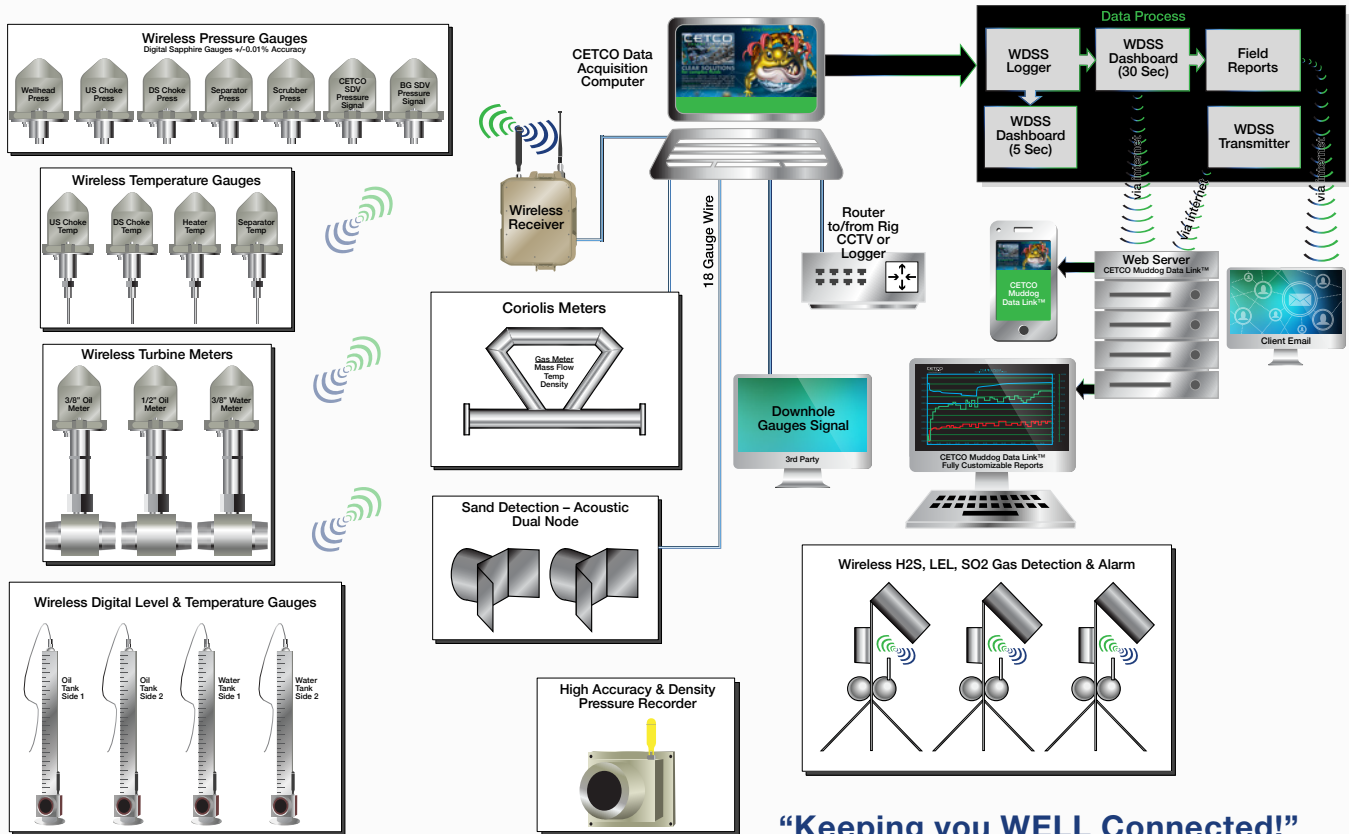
Wireless Pressure Gauges
Digital Sapphire Gauges +/-0.01% Accuracy

Wellhead Press
US Choke Press
DS Choke Press
Separator Press
Scrubber Press
CETCO SDV Pressure Signal
BG SDV Pressure Signal

Wireless Temperature Gauges

US Choke Temp
DS Choke Temp
Heater Temp
Separator Temp

Wireless Turbine Meters

3/8" Oil Meter
1/2" Oil Meter
3/8" Water Meter

Wireless Digital Level & Temperature Gauges

Oil Tank Side 1
Oil Tank Side 2
Water Tank Side 1
Water Tank Side 2

Wireless Receiver

CETCO Data Acquisition Computer

CETCO

18 Gauge Wire

Coriolis Meters

Gas Meter
Mass Flow
Temp
Density

Sand Detection – Acoustic Dual Node

High Accuracy & Density Pressure Recorder

Router to/from Rig CCTV or Logger

Downhole Gauges Signal
3rd Party

Data Process

WDSS Logger
WDSS Dashboard (30 Sec)
Field Reports
WDSS Dashboard (5 Sec)
WDSS Transmitter

via internet
via internet
via internet

CETCO Muddog Data Link™

Web Server
CETCO Muddog Data Link™

Client Email

CETCO Muddog Data Link™
Fully Customizable Reports

Wireless H2S, LEL, SO2 Gas Detection & Alarm

“Keeping you WELL Connected!”